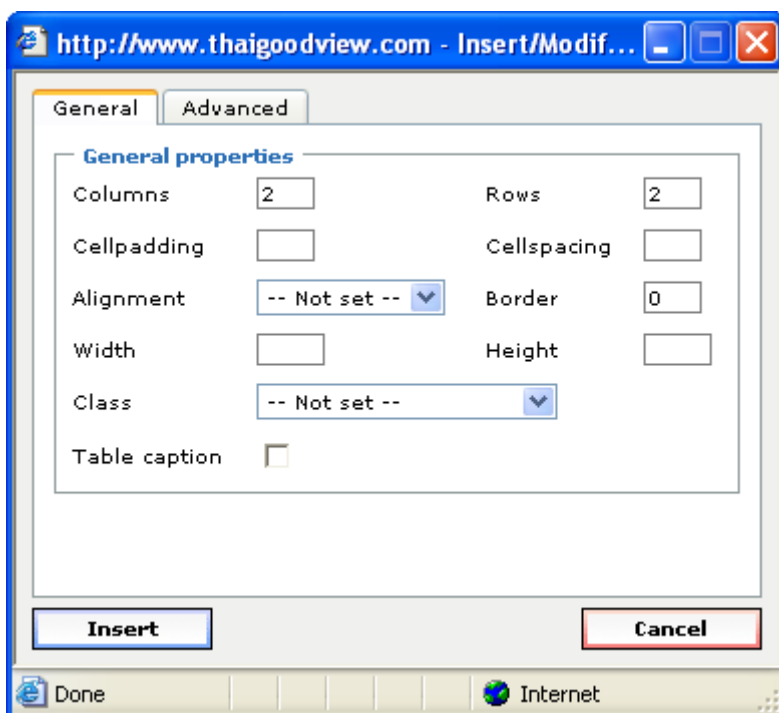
http://www.thaigoodview.com - Insert/Modif...

General Advanced

General properties

Columns 2 Rows 2

Cellpadding Cellspacing

Alignment -- Not set -- Border 0

Width Height

Class -- Not set --

Table caption

Insert Cancel

Done Internet